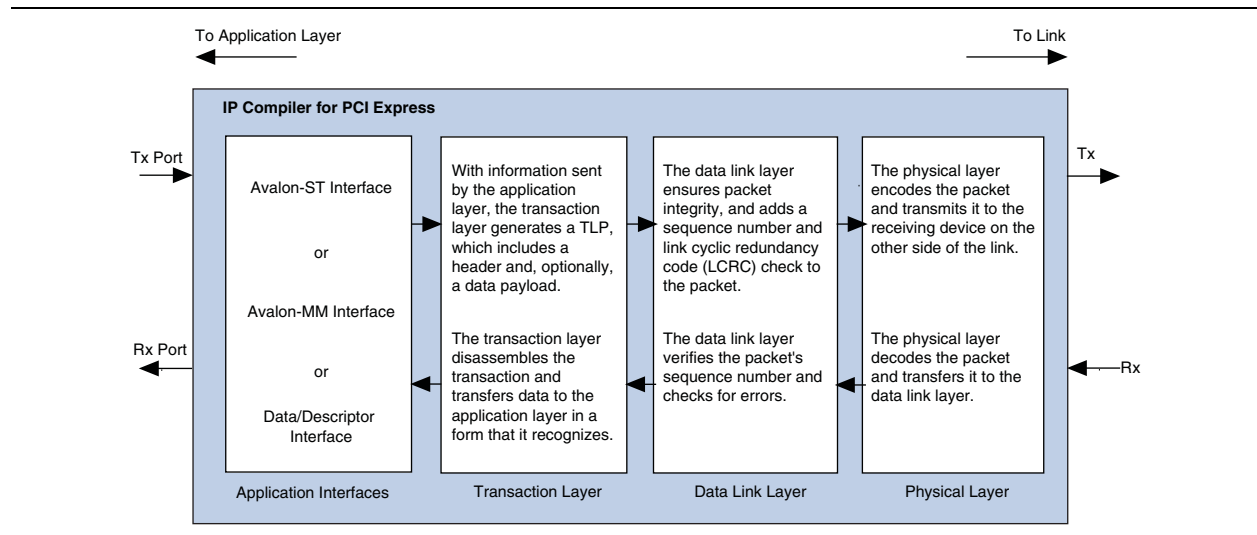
To Application Layer

To Link

IP Compiler for PCI Express

Tx Port

Avalon-ST Interface

or

Avalon-MM Interface

or

Data/Descriptor Interface

With information sent by the application layer, the transaction layer generates a TLP, which includes a header and, optionally, a data payload.

The transaction layer disassembles the transaction and transfers data to the application layer in a form that it recognizes.

The data link layer ensures packet integrity, and adds a sequence number and link cyclic redundancy code (LCRC) check to the packet.

The data link layer verifies the packet's sequence number and checks for errors.

The physical layer encodes the packet and transmits it to the receiving device on the other side of the link.

The physical layer decodes the packet and transfers it to the data link layer.

Tx

Rx Port

Rx

Application Interfaces

Transaction Layer

Data Link Layer

Physical Layer